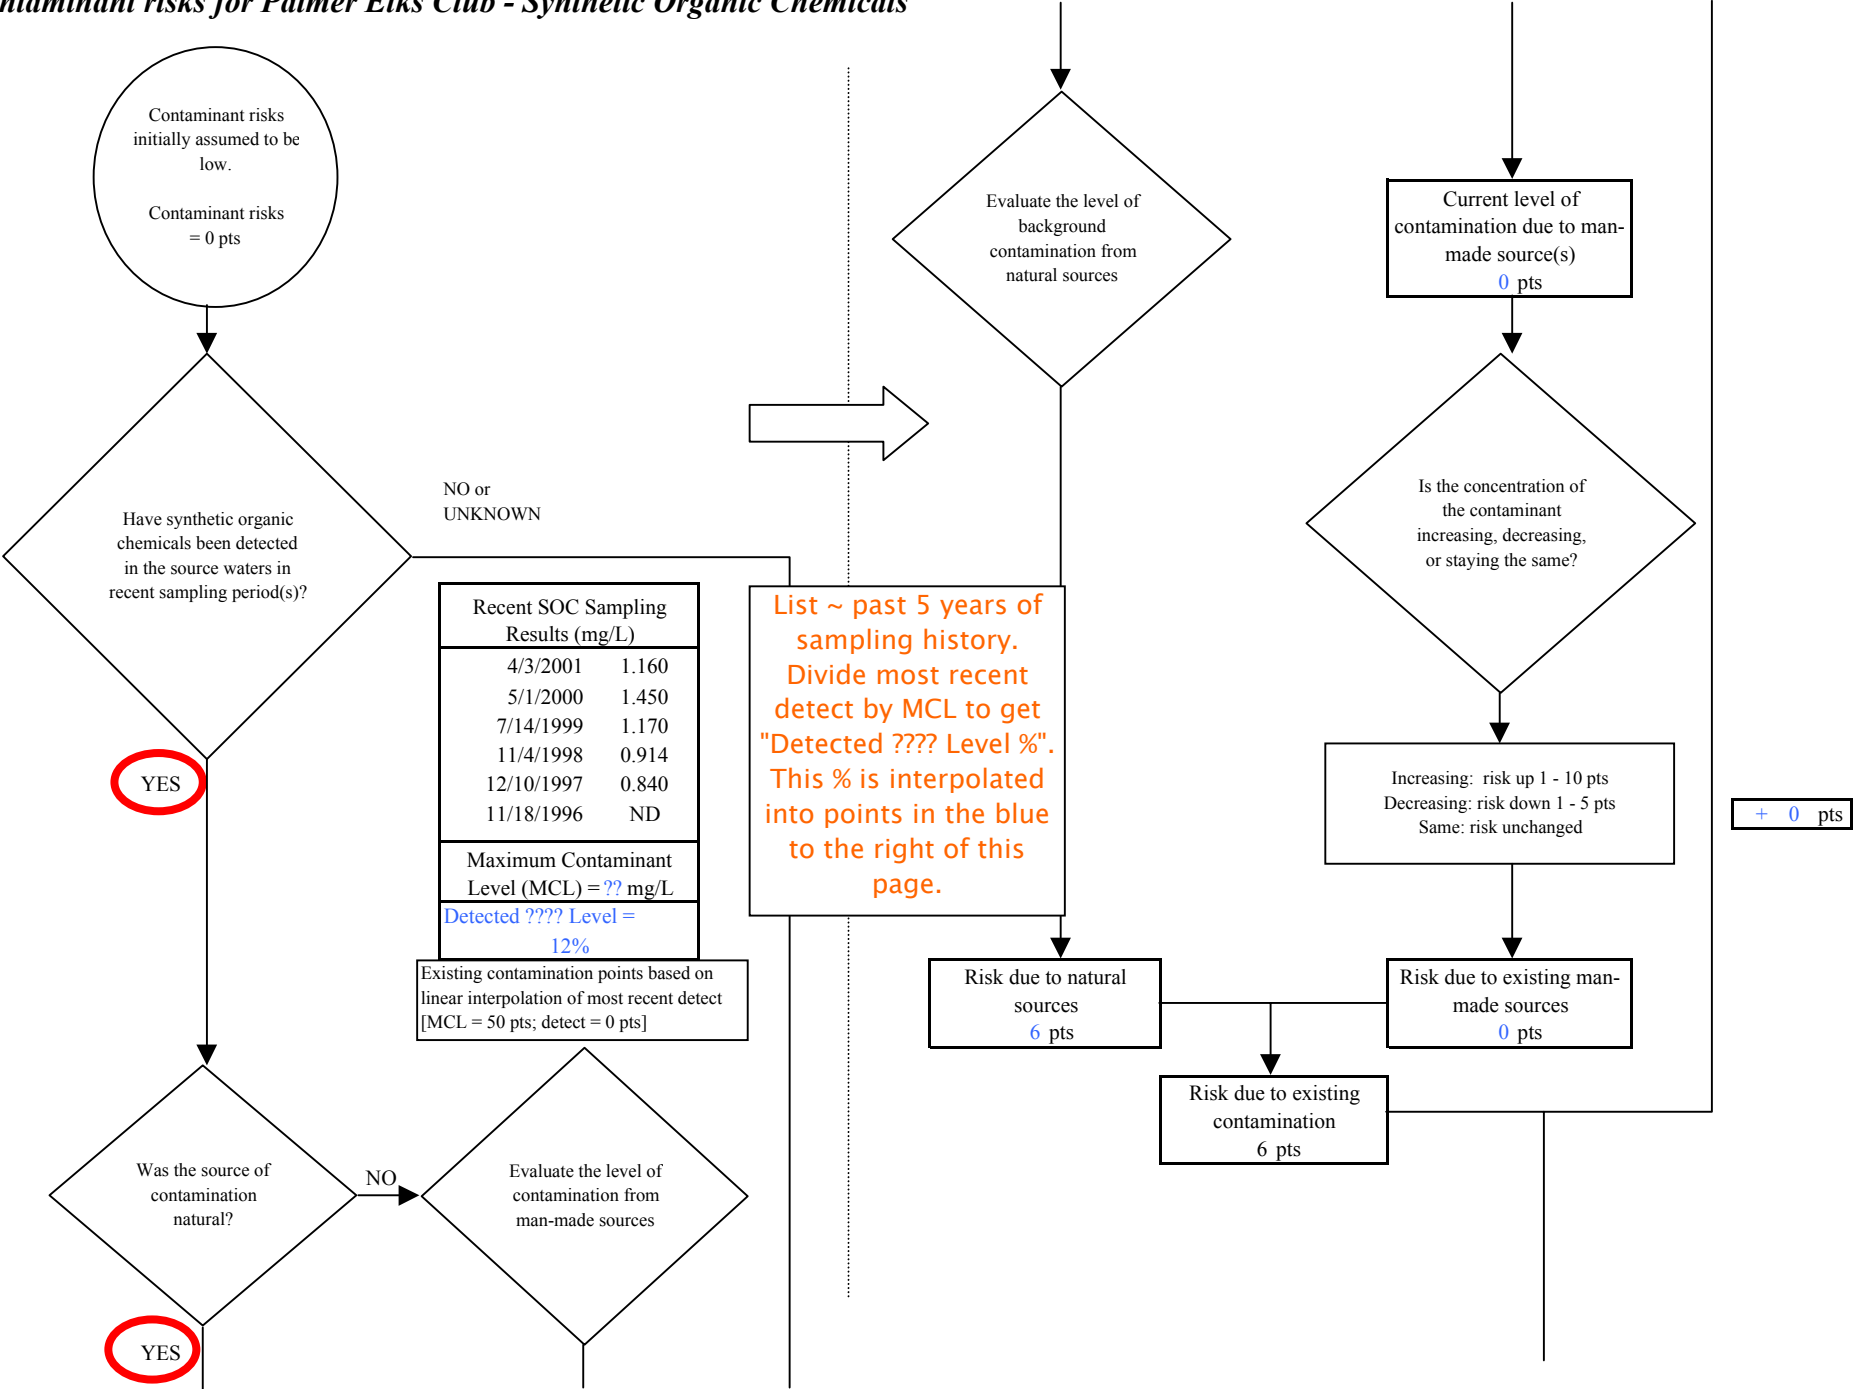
ntaminant risks for Palmer Elks Club - Synthetic Organic Chemicals

Contaminant risks initially assumed to be low.

Contaminant risks = 0 pts

Have synthetic organic chemicals been detected in the source waters in recent sampling period(s)?

NO or UNKNOWN

YES

| Recent SOC Sampling Results (mg/L) | |
|---|---|
| 4/3/2001 | 1.160 |
| 5/1/2000 | 1.450 |
| 7/14/1999 | 1.170 |
| 11/4/1998 | 0.914 |
| 12/10/1997 | 0.840 |
| 11/18/1996 | ND |
| Maximum Contaminant Level (MCL) = ?? mg/L | |
| Detected ???? Level = 12% | |

Existing contamination points based on linear interpolation of most recent detect [MCL = 50 pts; detect = 0 pts]

List ~ past 5 years of sampling history. Divide most recent detect by MCL to get "Detected ???? Level %". This % is interpolated into points in the blue to the right of this page.

Evaluate the level of background contamination from natural sources

Current level of contamination due to man-made source(s) 0 pts

Is the concentration of the contaminant increasing, decreasing, or staying the same?

Increasing: risk up 1 - 10 pts
Decreasing: risk down 1 - 5 pts
Same: risk unchanged

+ 0 pts

Risk due to natural sources 6 pts

Risk due to existing man-made sources 0 pts

Risk due to existing contamination 6 pts

Was the source of contamination natural?

NO

Evaluate the level of contamination from man-made sources

YES